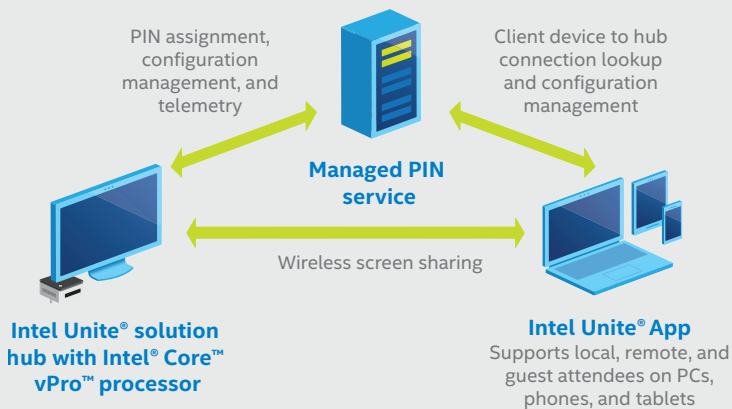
PIN assignment, configuration management, and telemetry

Client device to hub connection lookup and configuration management

Managed PIN service

Wireless screen sharing

Intel Unite® solution hub with Intel® Core™ vPro™ processor

Intel Unite® App
Supports local, remote, and guest attendees on PCs, phones, and tablets